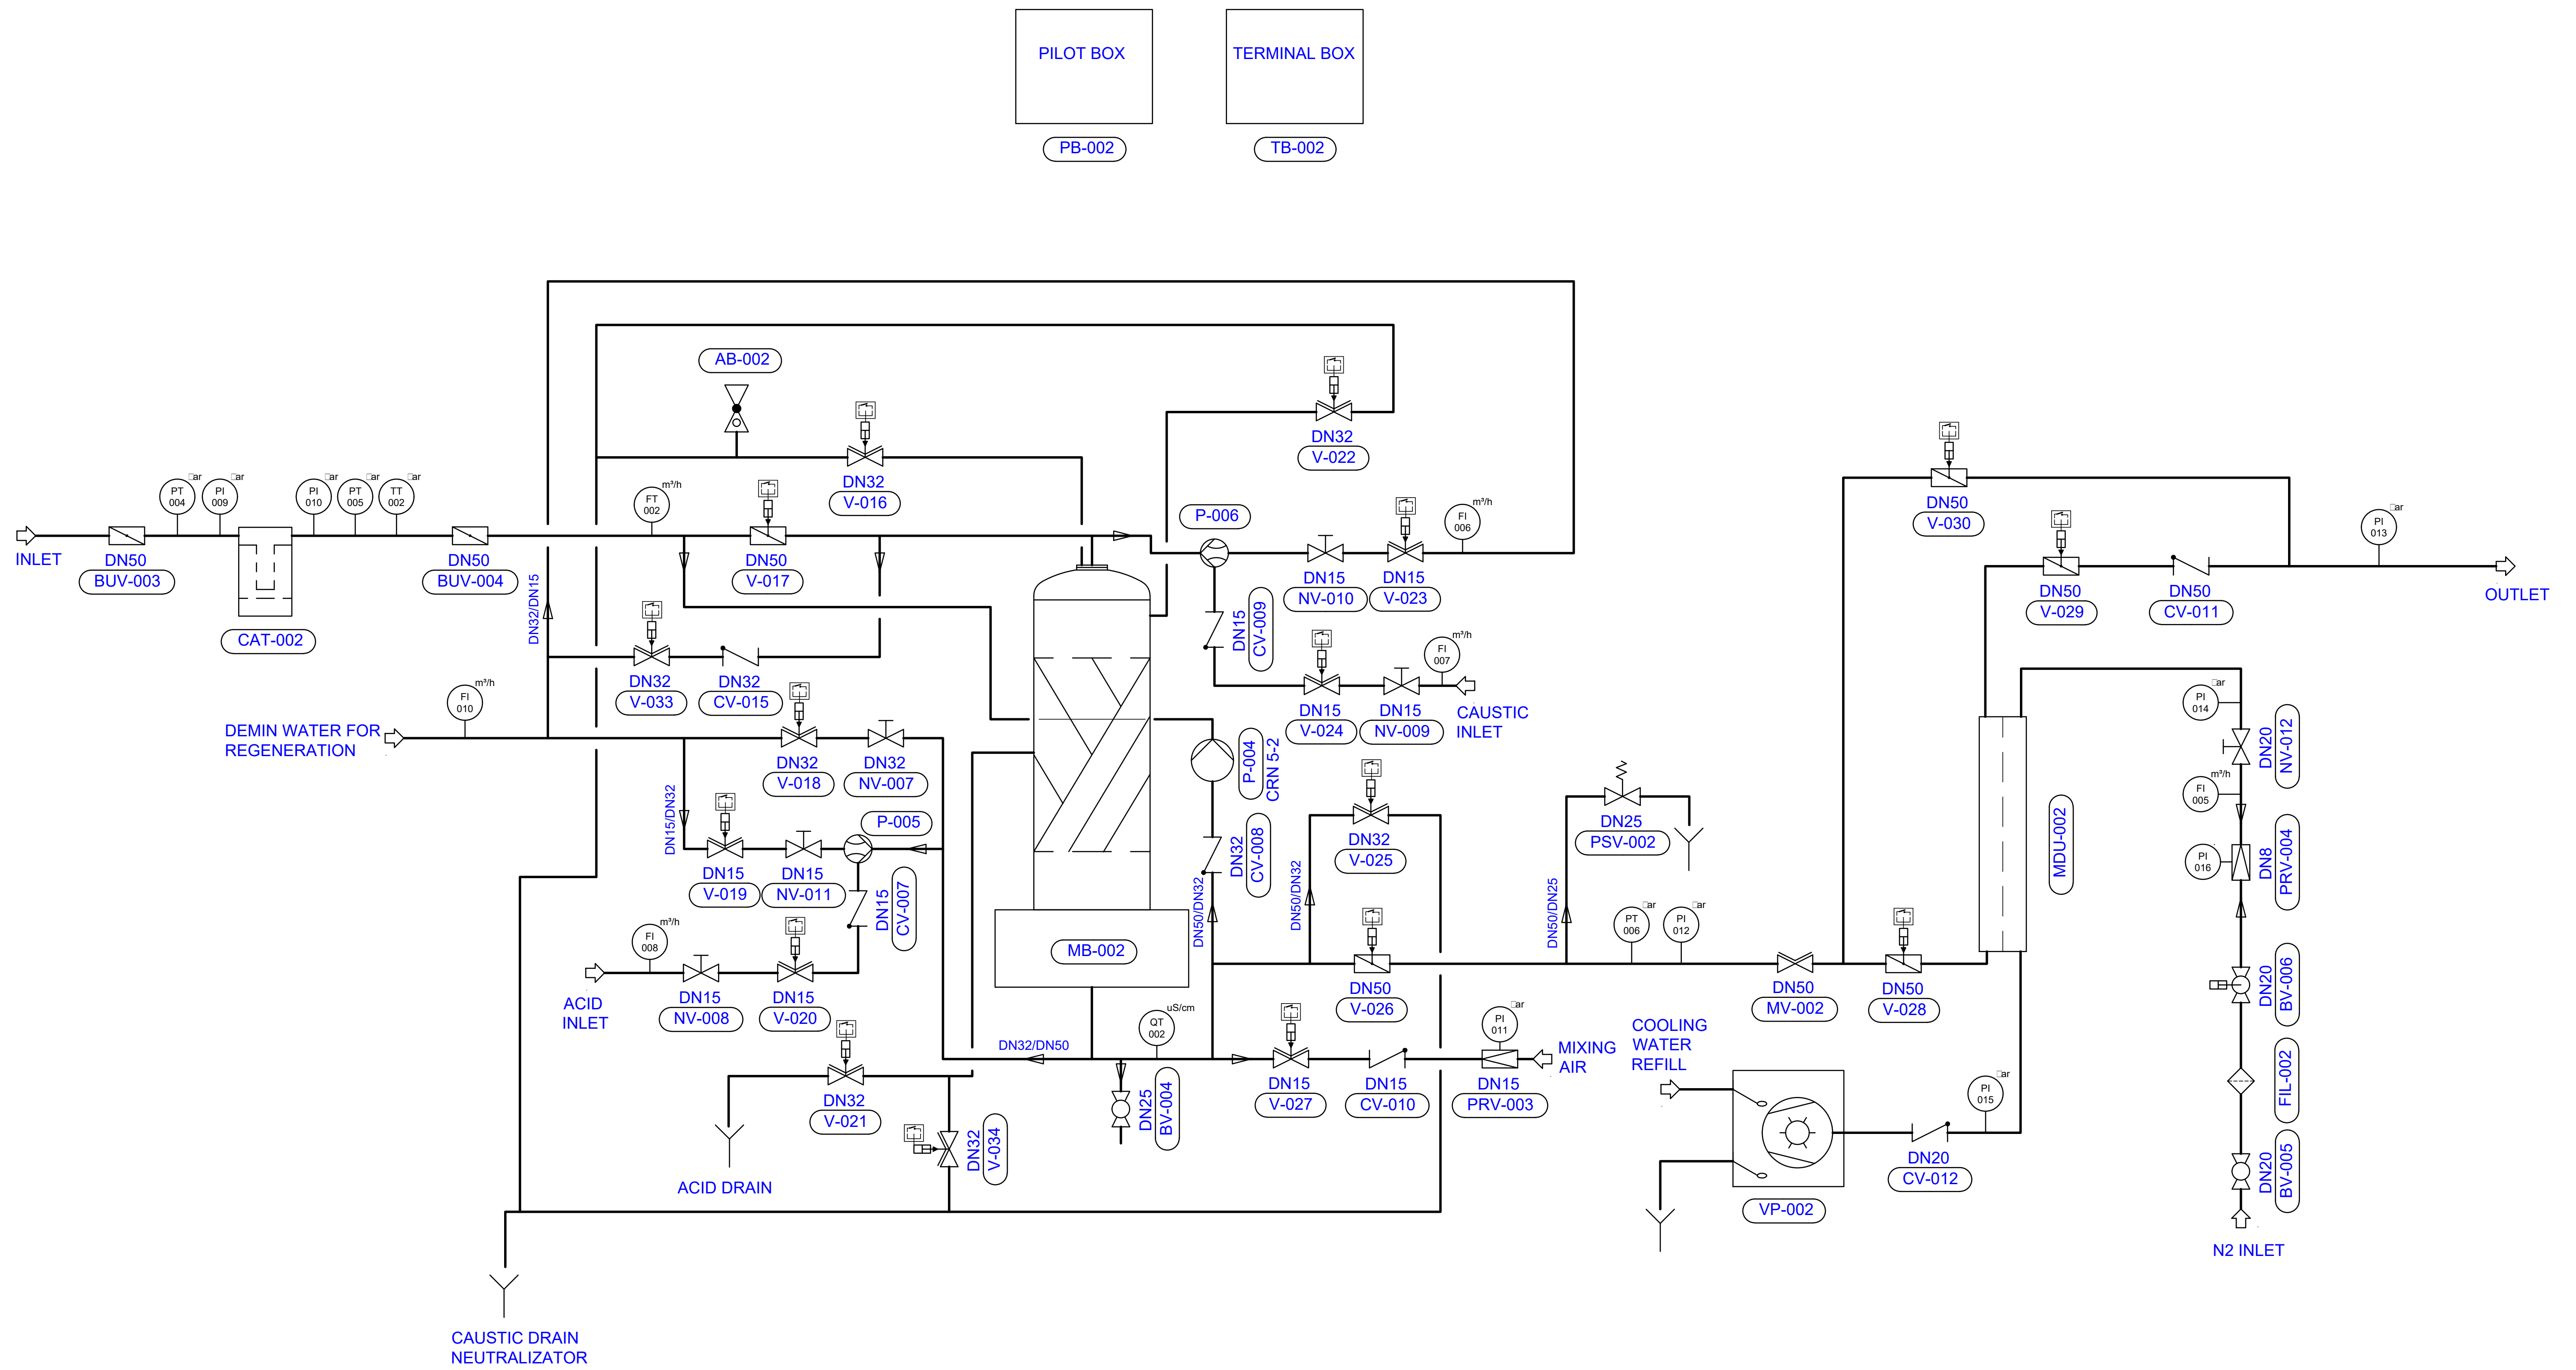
PILOT BOX
PB-002
TERMINAL BOX
TB-002

AB-002
DN32
V-022
DN32
V-016
DN50
V-030
PI 013
P-006
FI 006
PT 004
PI 009
PI 010
PT 005
TT 002
FT 002
INLET
DN50
BUV-003
CAT-002
DN50
BUV-004
DN50
V-017
DN15
NV-010
DN15
V-023
DN50
V-029
DN50
CV-011
OUTLET
DN32/DN15
DN15
CV-009
DN32
V-033
DN32
CV-015
FI 007
DN15
V-024
DN15
NV-009
CAUSTIC INLET
FI 010
DEMIN WATER FOR REGENERATION
DN32
V-018
DN32
NV-007
P-004
CRN 5-2
PI 014
DN20
NV-012
DN15/DN32
P-005
DN32
V-025
DN25
PSV-002
FI 005
DN15
V-019
DN15
NV-011
DN15
CV-007
DN32
CV-008
MDU-002
PI 016
DN8
PRV-004
FI 008
DN50/DN32
DN50/DN32
DN50/DN25
PT 006
PI 012
ACID INLET
DN15
NV-008
DN15
V-020
MB-002
DN50
V-026
DN50
MV-002
DN50
V-028
DN20
BV-006
QT 002
DN32/DN50
PI 011
MIXING AIR
COOLING WATER REFILL
DN32
V-021
DN15
V-027
DN15
CV-010
DN15
PRV-003
FIL-002
PI 015
DN25
BV-004
DN32
V-034
DN20
CV-012
ACID DRAIN
VP-002
DN20
BV-005
N2 INLET
CAUSTIC DRAIN NEUTRALIZATOR